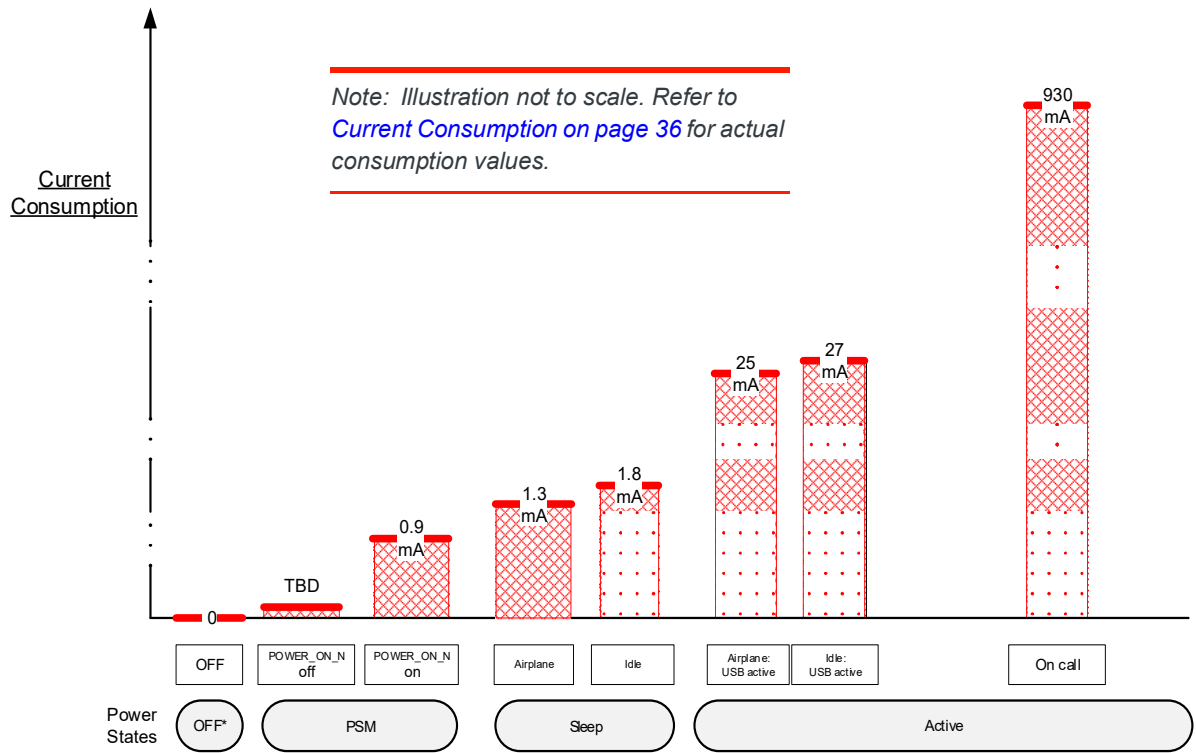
Note: Illustration not to scale. Refer to Current Consumption on page 36 for actual consumption values.

Current Consumption

930 mA

25 mA

27 mA

1.3 mA

1.8 mA

0.9 mA

TBD

0

OFF

POWER_ON_N off

POWER_ON_N on

Airplane

Idle

Airplane: USB active

Idle: USB active

On call

Power States

OFF*

PSM

Sleep

Active